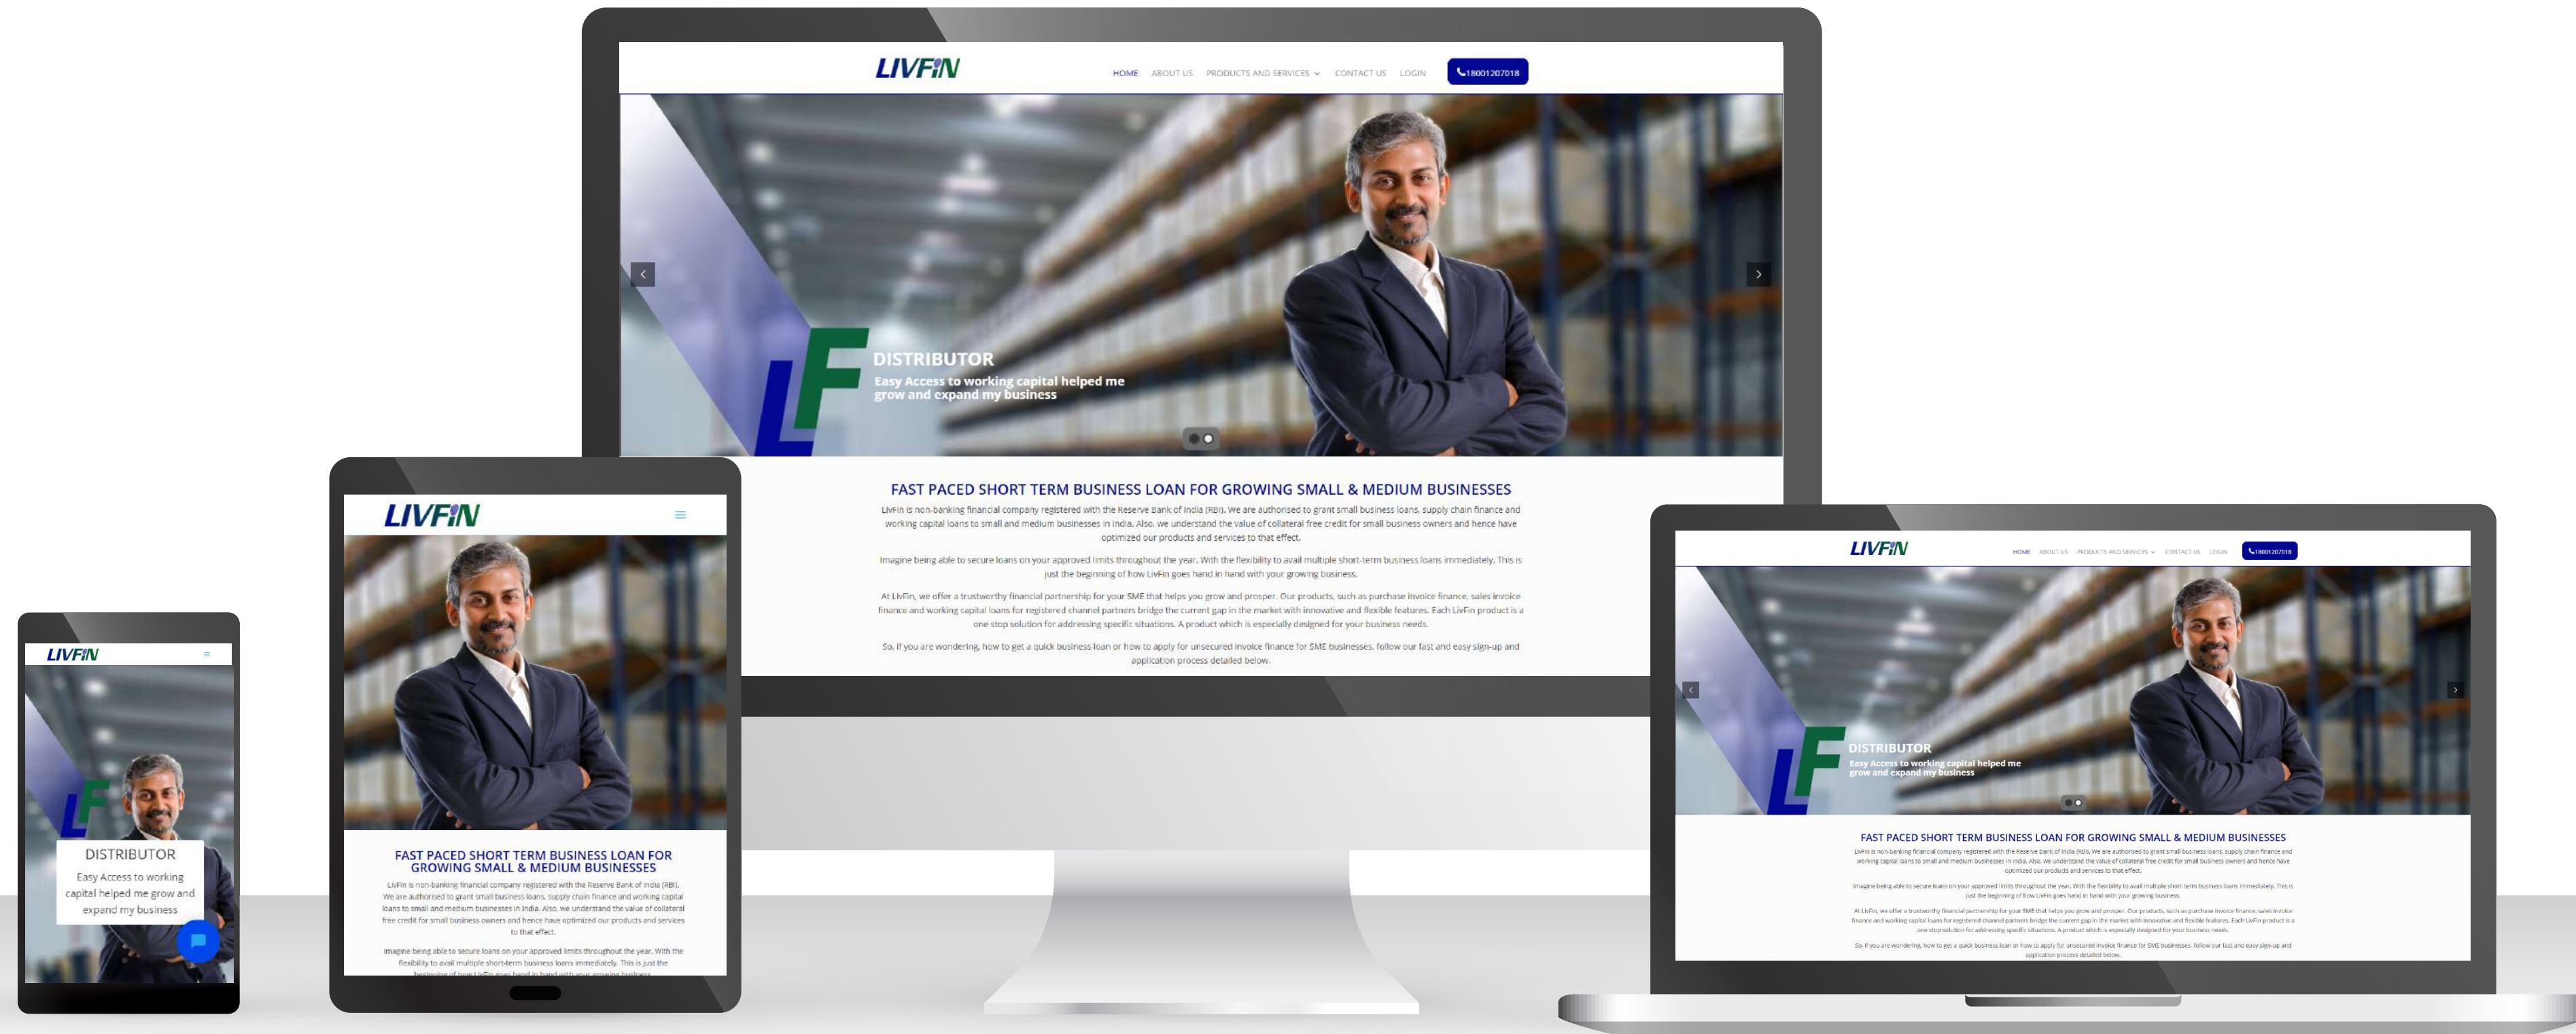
LIVFIN

HOME ABOUT US PRODUCTS AND SERVICES CONTACT US LOGIN 18001207018

LF

DISTRIBUTOR

Easy Access to working capital helped me grow and expand my business

FAST PACED SHORT TERM BUSINESS LOAN FOR GROWING SMALL & MEDIUM BUSINESSES

LivFin is non-banking financial company registered with the Reserve Bank of India (RBI). We are authorised to grant small business loans, supply chain finance and working capital loans to small and medium businesses in India. Also, we understand the value of collateral free credit for small business owners and hence have optimized our products and services to that effect.

Imagine being able to secure loans on your approved limits throughout the year. With the flexibility to avail multiple short-term business loans immediately. This is just the beginning of how LivFin goes hand in hand with your growing business.

At LivFin, we offer a trustworthy financial partnership for your SME that helps you grow and prosper. Our products, such as purchase invoice finance, sales invoice finance and working capital loans for registered channel partners bridge the current gap in the market with innovative and flexible features. Each LivFin product is a one stop solution for addressing specific situations. A product which is especially designed for your business needs.

So, if you are wondering, how to get a quick business loan or how to apply for unsecured invoice finance for SME businesses, follow our fast and easy sign-up and application process detailed below.

LIVFIN

FAST PACED SHORT TERM BUSINESS LOAN FOR GROWING SMALL & MEDIUM BUSINESSES

LivFin is non-banking financial company registered with the Reserve Bank of India (RBI). We are authorised to grant small business loans, supply chain finance and working capital loans to small and medium businesses in India. Also, we understand the value of collateral free credit for small business owners and hence have optimized our products and services to that effect.

Imagine being able to secure loans on your approved limits throughout the year. With the flexibility to avail multiple short-term business loans immediately. This is just the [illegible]

LIVFIN

DISTRIBUTOR

Easy Access to working capital helped me grow and expand my business

LIVFIN

HOME ABOUT US PRODUCTS AND SERVICES CONTACT US LOGIN 18001207018

DISTRIBUTOR

Easy Access to working capital helped me grow and expand my business

FAST PACED SHORT TERM BUSINESS LOAN FOR GROWING SMALL & MEDIUM BUSINESSES

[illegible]